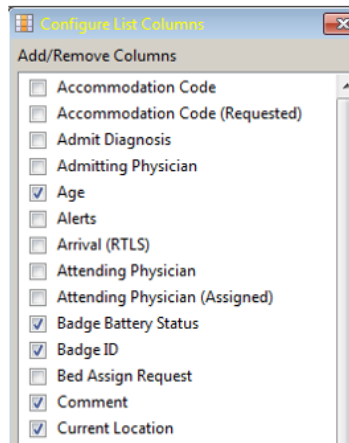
Configure List Columns

Add/Remove Columns

Accommodation Code
Accommodation Code (Requested)
Admit Diagnosis
Admitting Physician
Age
Alerts
Arrival (RTLS)
Attending Physician
Attending Physician (Assigned)
Badge Battery Status
Badge ID
Bed Assign Request
Comment
Current Location